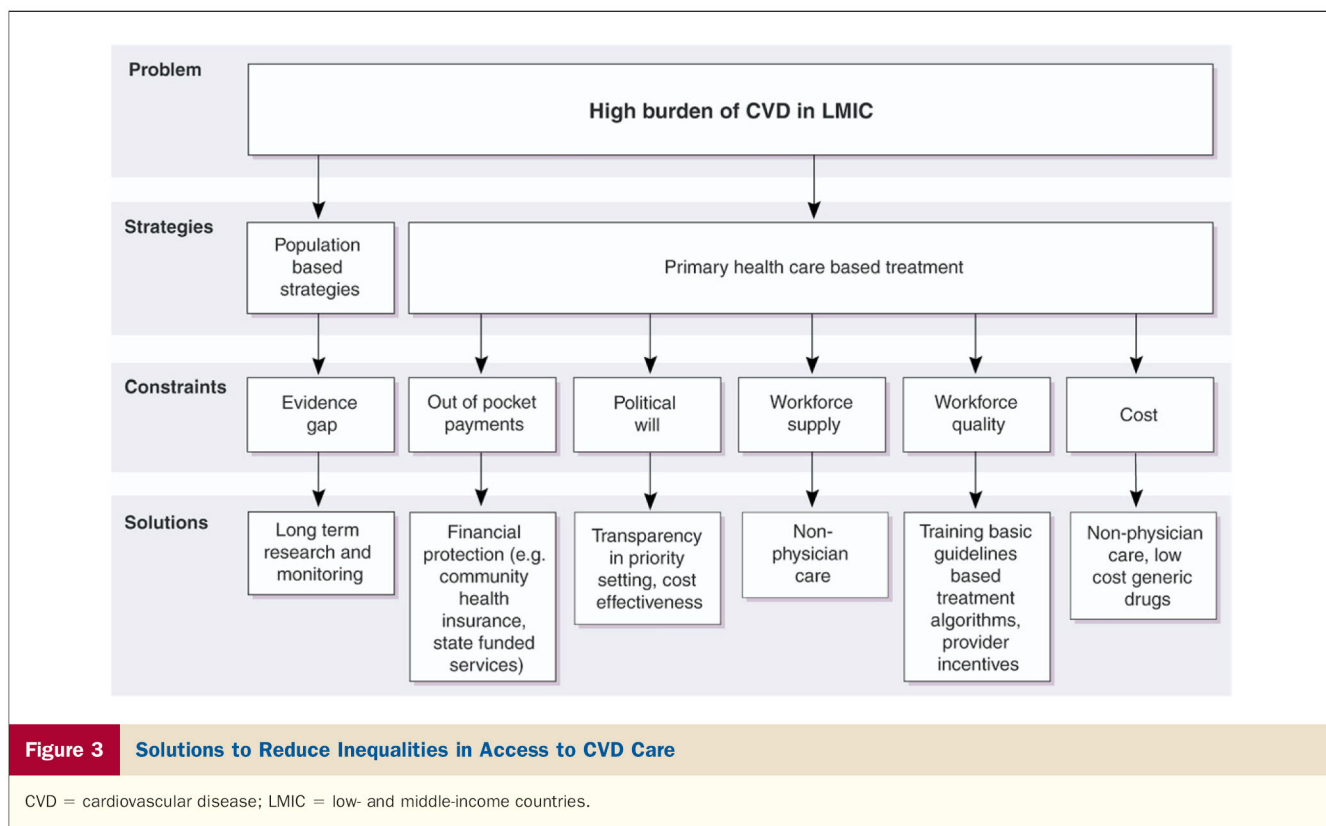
Problem

High burden of CVD in LMIC

Strategies

Population based strategies

Primary health care based treatment

Constraints

Evidence gap

Out of pocket payments

Political will

Workforce supply

Workforce quality

Cost

Solutions

Long term research and monitoring

Financial protection (e.g. community health insurance, state funded services)

Transparency in priority setting, cost effectiveness

Non-physician care

Training basic guidelines based treatment algorithms, provider incentives

Non-physician care, low cost generic drugs

Figure 3 Solutions to Reduce Inequalities in Access to CVD Care

CVD = cardiovascular disease; LMIC = low- and middle-income countries.